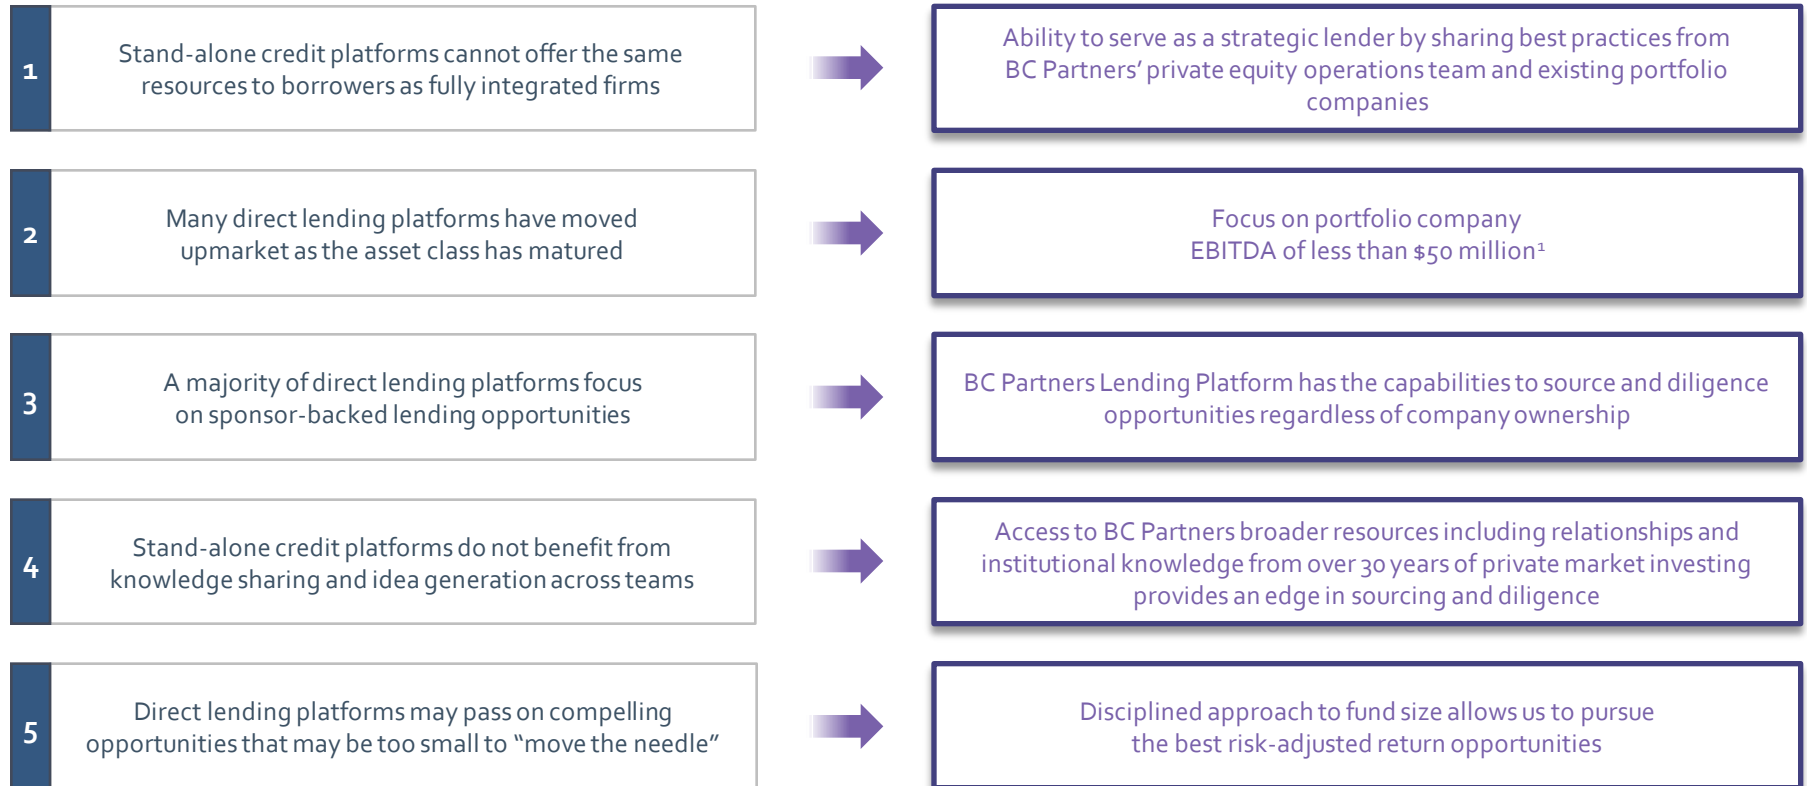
1

Stand-alone credit platforms cannot offer the same resources to borrowers as fully integrated firms

Ability to serve as a strategic lender by sharing best practices from BC Partners' private equity operations team and existing portfolio companies

2

Many direct lending platforms have moved upmarket as the asset class has matured

Focus on portfolio company EBITDA of less than \$50 million$^1$

3

A majority of direct lending platforms focus on sponsor-backed lending opportunities

BC Partners Lending Platform has the capabilities to source and diligence opportunities regardless of company ownership

4

Stand-alone credit platforms do not benefit from knowledge sharing and idea generation across teams

Access to BC Partners broader resources including relationships and institutional knowledge from over 30 years of private market investing provides an edge in sourcing and diligence

5

Direct lending platforms may pass on compelling opportunities that may be too small to "move the needle"

Disciplined approach to fund size allows us to pursue the best risk-adjusted return opportunities